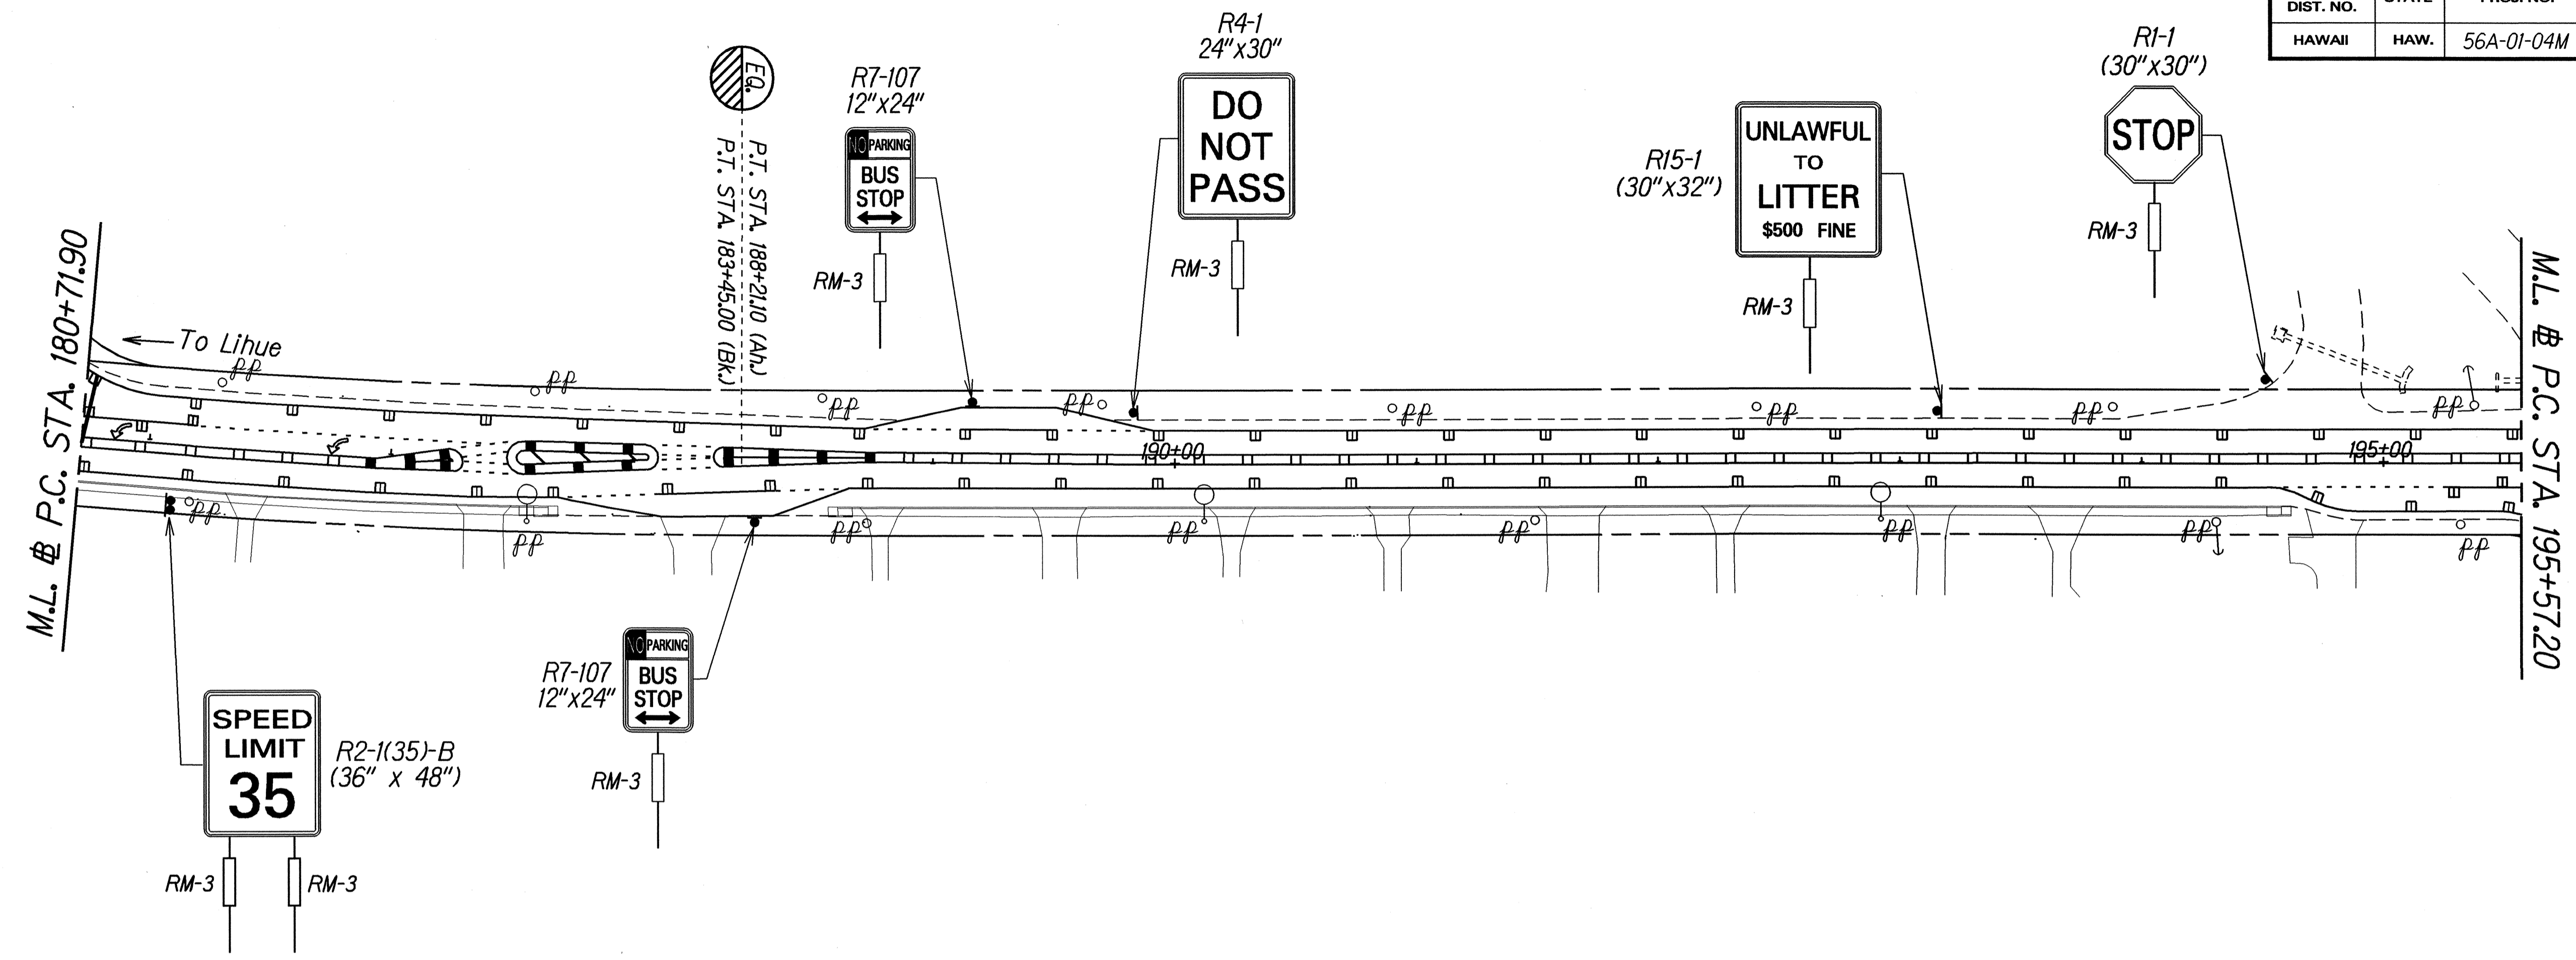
| DIST. NO. | STATE | PROJ. NO. |
|---|---|---|
| HAWAII | HAW. | 56A-01-04M |

EQ.

P.T. STA. 188+21.10 (Ah.)
P.T. STA. 183+45.00 (Bk.)

R7-107
12"x24"

NO PARKING
BUS STOP

RM-3

R4-1
24"x30"

DO NOT PASS

RM-3

R15-1
(30"x32")

UNLAWFUL TO LITTER
$500 FINE

RM-3

R1-1
(30"x30")

STOP

RM-3

M.L. ℄ P.C. STA. 180+71.90

← To Lihue

PP

190+00

195+00

M.L. ℄ P.C. STA. 195+57.20

R7-107
12"x24"

NO PARKING
BUS STOP

RM-3

SPEED LIMIT 35

R2-1(35)-B
(36" x 48")

RM-3
RM-3